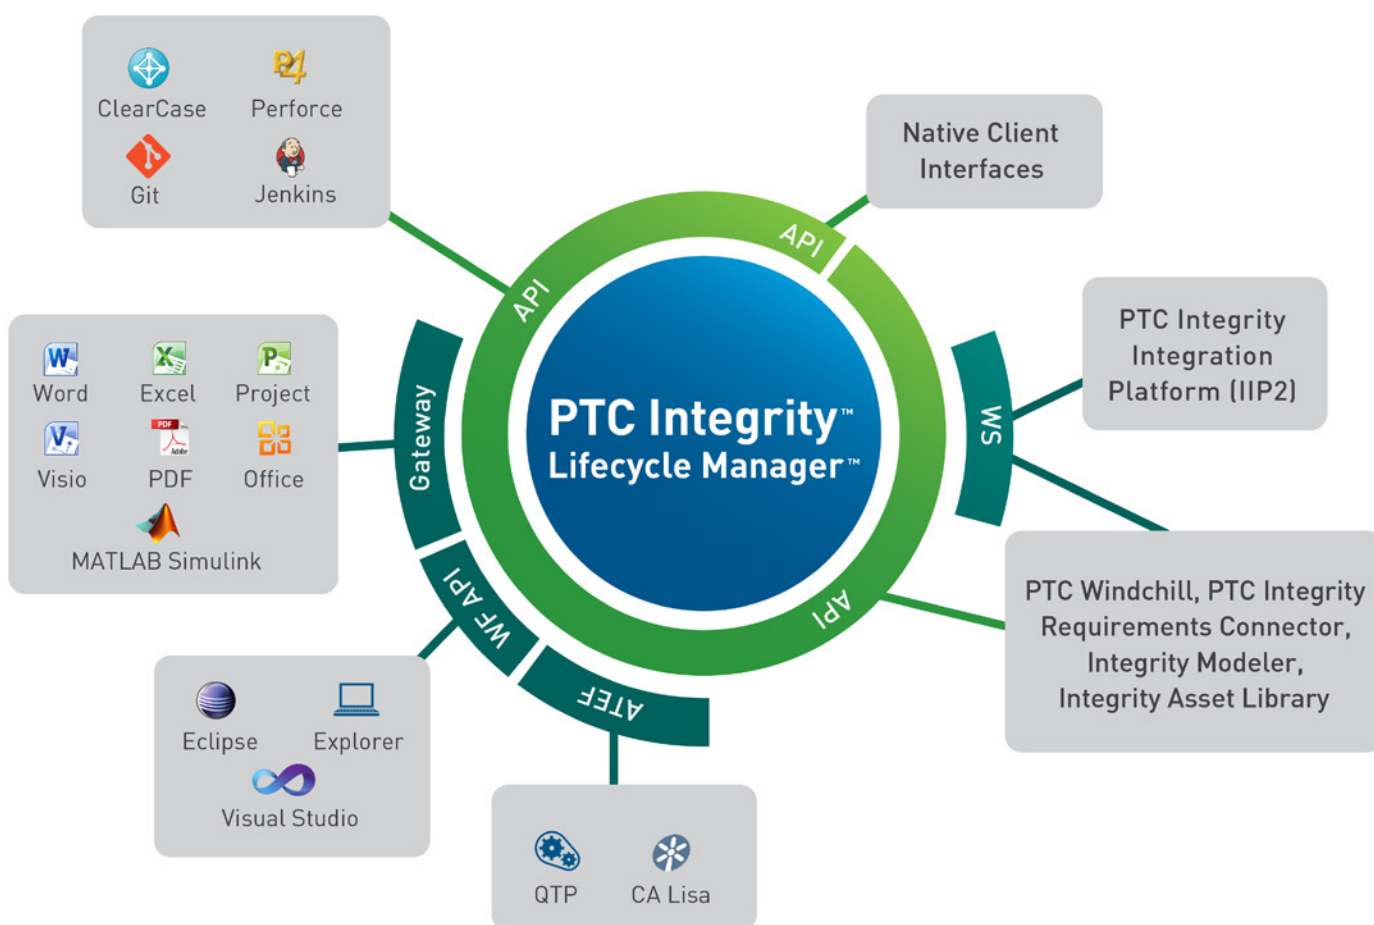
ClearCase
Perforce
Git
Jenkins

Native Client Interfaces

API

API

PTC Integrity Integration Platform (IIP2)

Word
Excel
Project
Visio
PDF
Office
MATLAB Simulink

Gateway

PTC Integrity™
Lifecycle Manager™

WS

API

PTC Windchill, PTC Integrity Requirements Connector, Integrity Modeler, Integrity Asset Library

WF API

ATEF

Eclipse
Explorer
Visual Studio

QTP
CA Lisa